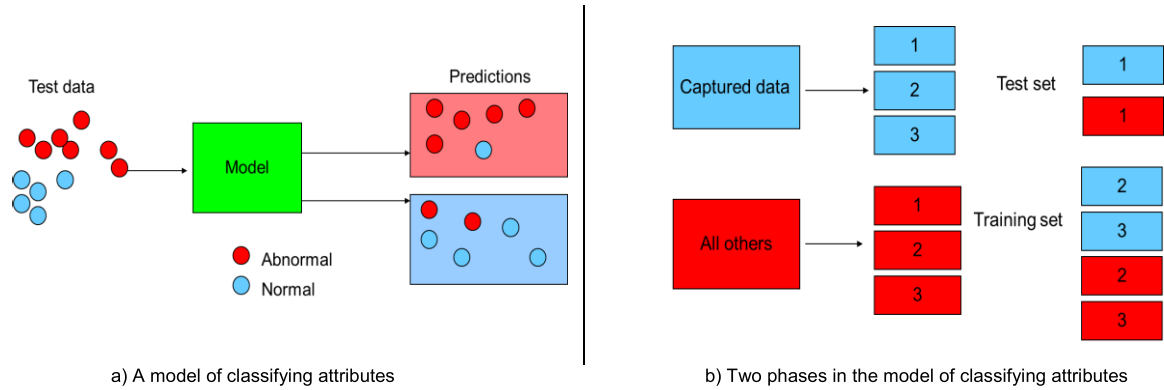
Test data

Model

Predictions

Abnormal

Normal

a) A model of classifying attributes

Captured data

1

2

3

Test set

1

1

All others

1

2

3

Training set

2

3

2

3

b) Two phases in the model of classifying attributes